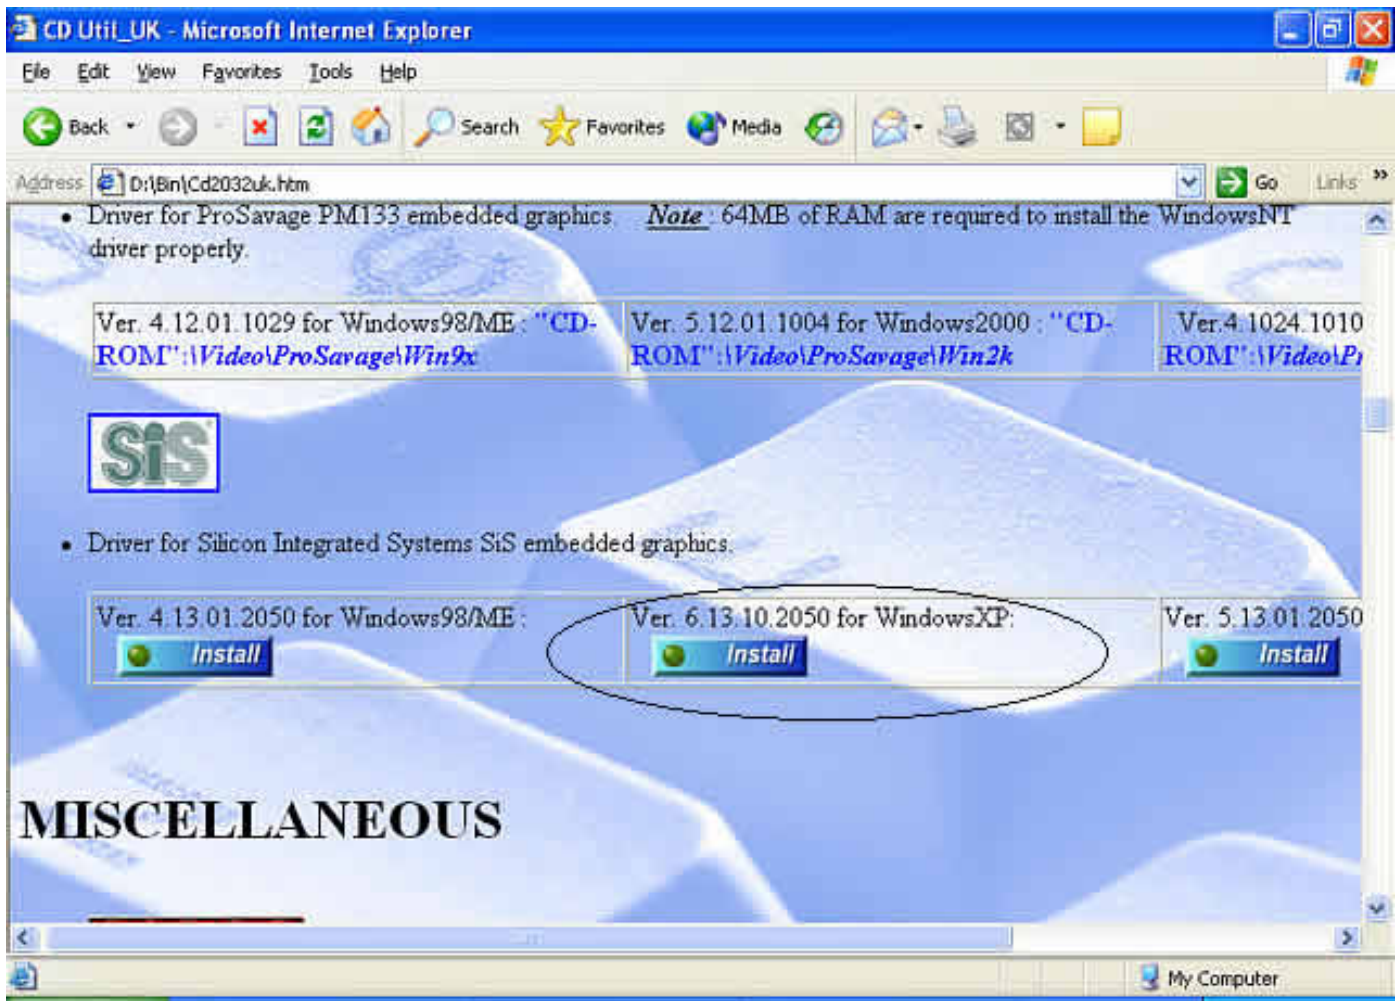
CD Util_UK - Microsoft Internet Explorer

File Edit View Favorites Tools Help

Back Search Favorites Media

Address D:\Bin\Cd2032uk.htm Go Links »

• Driver for ProSavage PM133 embedded graphics. *Note* : 64MB of RAM are required to install the WindowsNT driver properly.

| Ver. 4.12.01.1029 for Windows98/ME : "CD-ROM":\Video\ProSavage\Win9x | Ver. 5.12.01.1004 for Windows2000 : "CD-ROM":\Video\ProSavage\Win2k | Ver.4.1024.1010 ROM":\Video\Pr |
|---|---|---|

SiS

• Driver for Silicon Integrated Systems SiS embedded graphics.

| Ver. 4.13.01.2050 for Windows98/ME : Install | Ver. 6.13.10.2050 for WindowsXP: Install | Ver. 5.13.01.2050 Install |
|---|---|---|

MISCELLANEOUS

My Computer